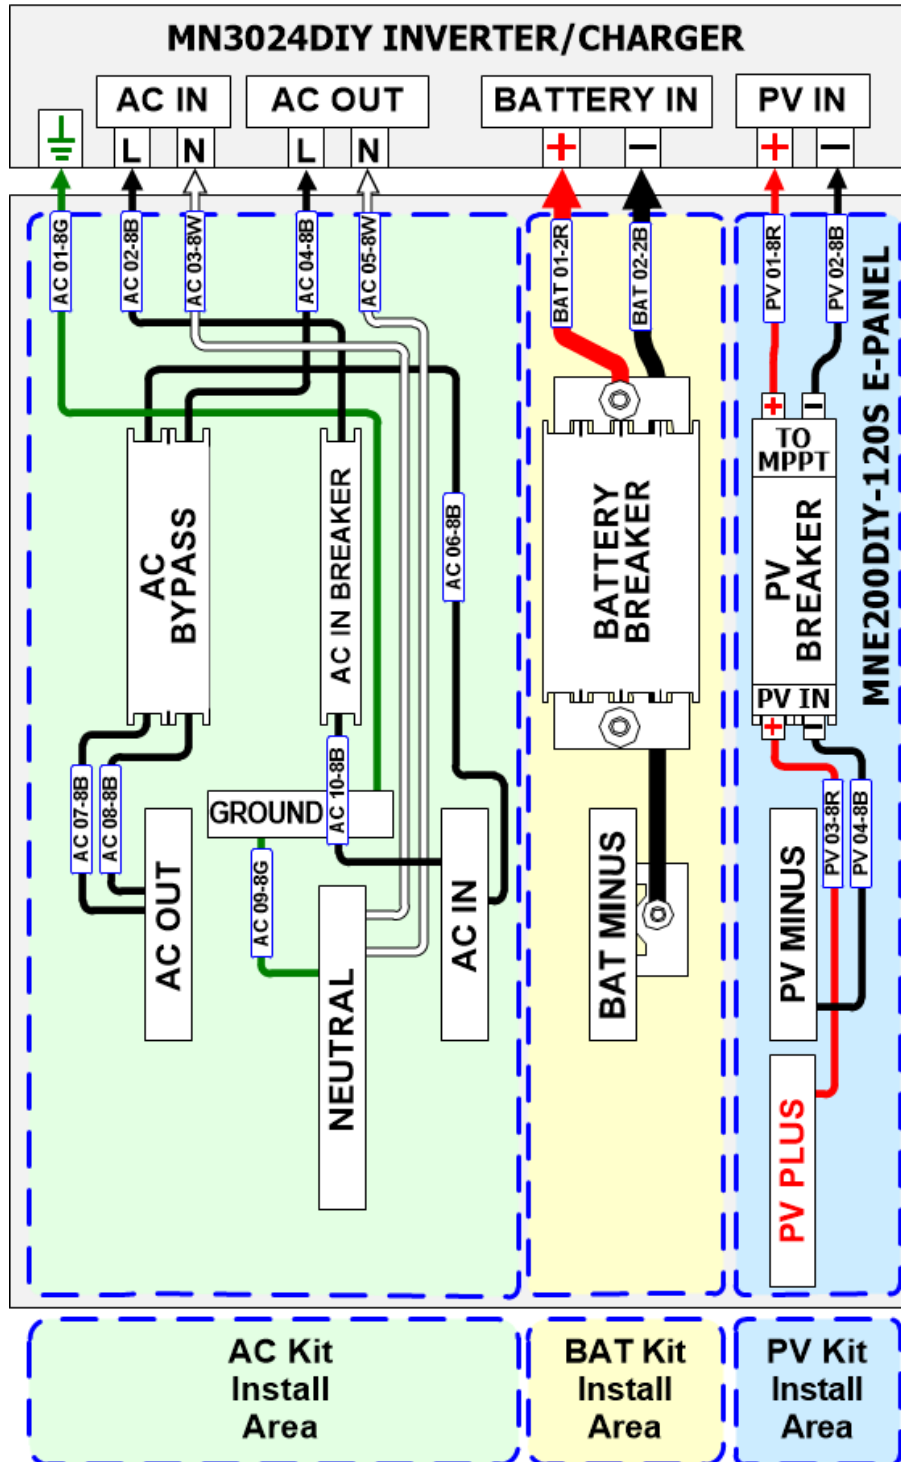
MN3024DIY INVERTER/CHARGER

AC IN
L N
AC OUT
L N
BATTERY IN
+ −
PV IN
+ −

AC 01-8G
AC 02-8B
AC 03-8W
AC 04-8B
AC 05-8W
BAT 01-2R
BAT 02-2B
PV 01-8R
PV 02-8B

MNE200DIY-120S E-PANEL

AC BYPASS
AC IN BREAKER
AC 06-8B
BATTERY BREAKER
+ −
TO MPPT
PV BREAKER
PV IN
+ −

AC 07-8B
AC 08-8B
AC OUT
GROUND
AC 10-8B
AC 09-8G
NEUTRAL
AC IN
BAT MINUS
PV 03-8R
PV 04-8B
PV MINUS
PV PLUS

AC Kit Install Area

BAT Kit Install Area

PV Kit Install Area